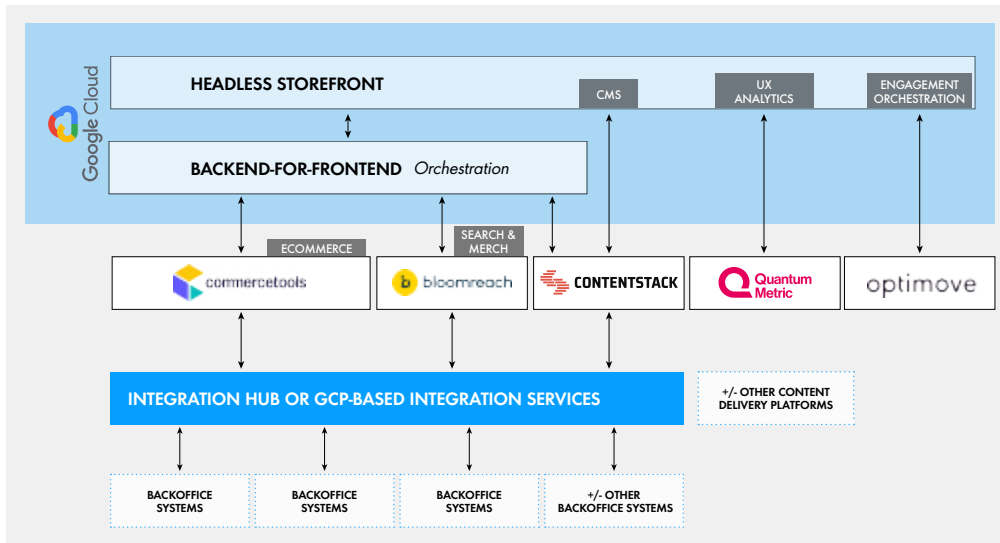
Google Cloud

HEADLESS STOREFRONT

CMS

UX ANALYTICS

ENGAGEMENT ORCHESTRATION

BACKEND-FOR-FRONTEND *Orchestration*

ECOMMERCE

SEARCH & MERCH

commercetools

bloomreach

CONTENTSTACK

Quantum Metric

optimove

INTEGRATION HUB OR GCP-BASED INTEGRATION SERVICES

+/- OTHER CONTENT DELIVERY PLATFORMS

BACKOFFICE SYSTEMS

BACKOFFICE SYSTEMS

BACKOFFICE SYSTEMS

+/- OTHER BACKOFFICE SYSTEMS